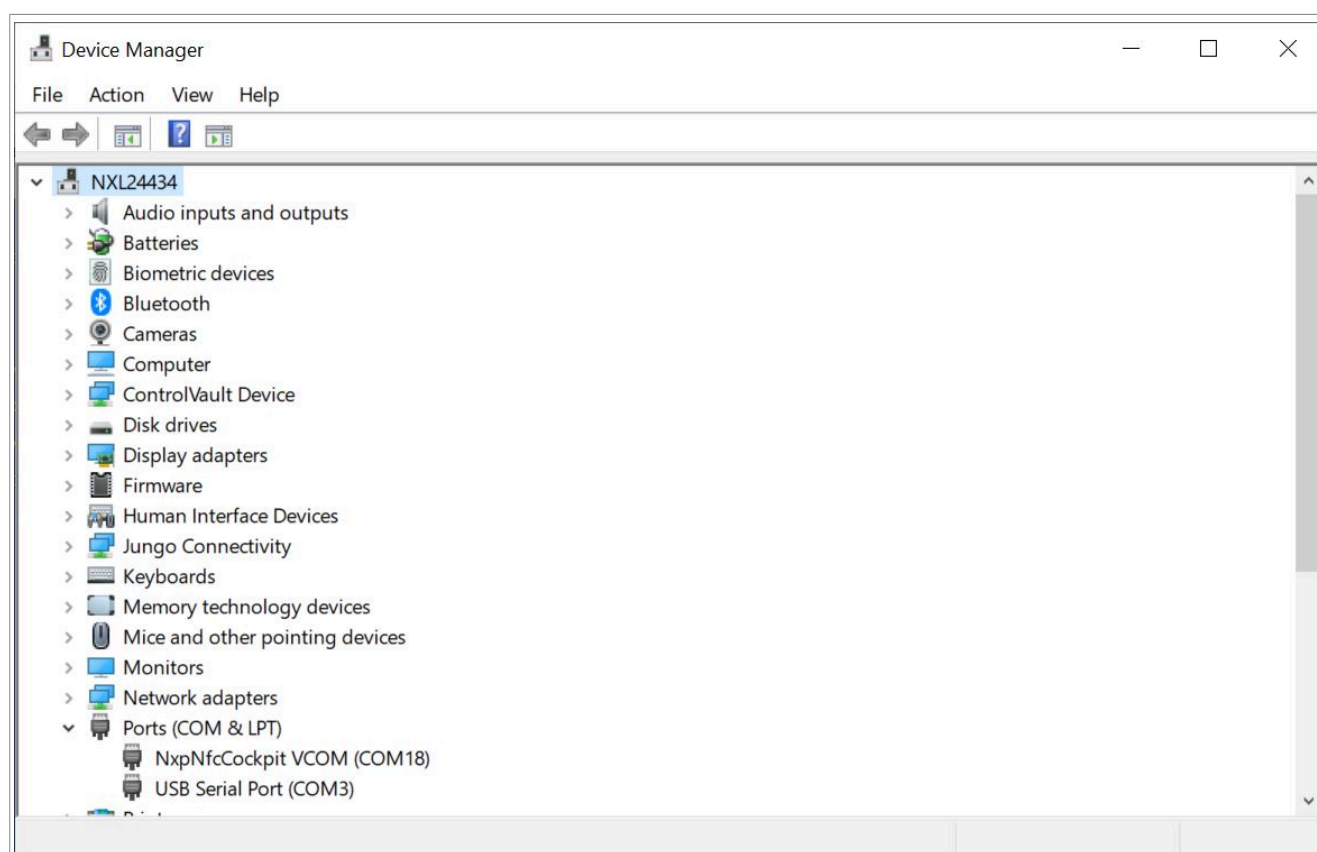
Device Manager

File Action View Help

NXL24434
Audio inputs and outputs
Batteries
Biometric devices
Bluetooth
Cameras
Computer
ControlVault Device
Disk drives
Display adapters
Firmware
Human Interface Devices
Jungo Connectivity
Keyboards
Memory technology devices
Mice and other pointing devices
Monitors
Network adapters
Ports (COM & LPT)
NxpNfcCockpit VCOM (COM18)
USB Serial Port (COM3)
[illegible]